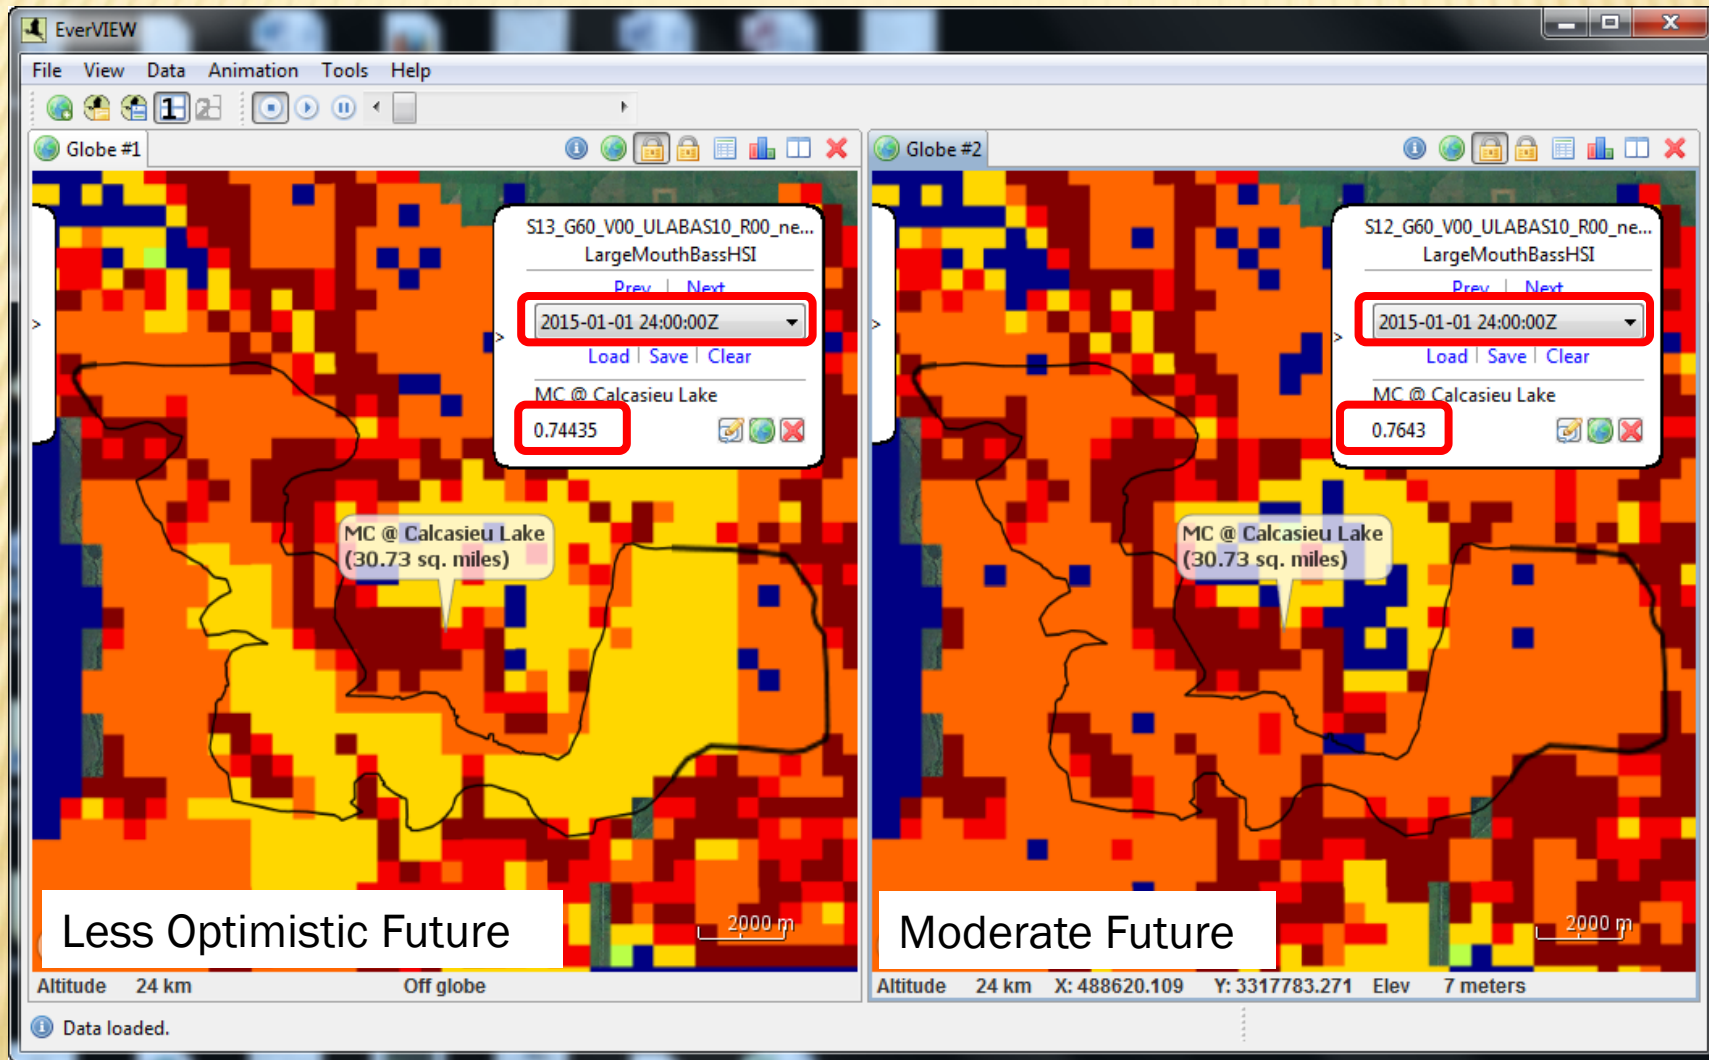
EverVIEW

File View Data Animation Tools Help

Globe #1

S13_G60_V00_ULABAS10_R00_ne...
LargeMouthBassHSI

Prev | Next

2015-01-01 24:00:00Z

Load | Save | Clear

MC @ Calcasieu Lake

0.74435

MC @ Calcasieu Lake
(30.73 sq. miles)

Less Optimistic Future

2000 m

Altitude 24 km Off globe

Globe #2

S12_G60_V00_ULABAS10_R00_ne...
LargeMouthBassHSI

Prev | Next

2015-01-01 24:00:00Z

Load | Save | Clear

MC @ Calcasieu Lake

0.7643

MC @ Calcasieu Lake
(30.73 sq. miles)

Moderate Future

2000 m

Altitude 24 km X: 488620.109 Y: 3317783.271 Elev 7 meters

Data loaded.